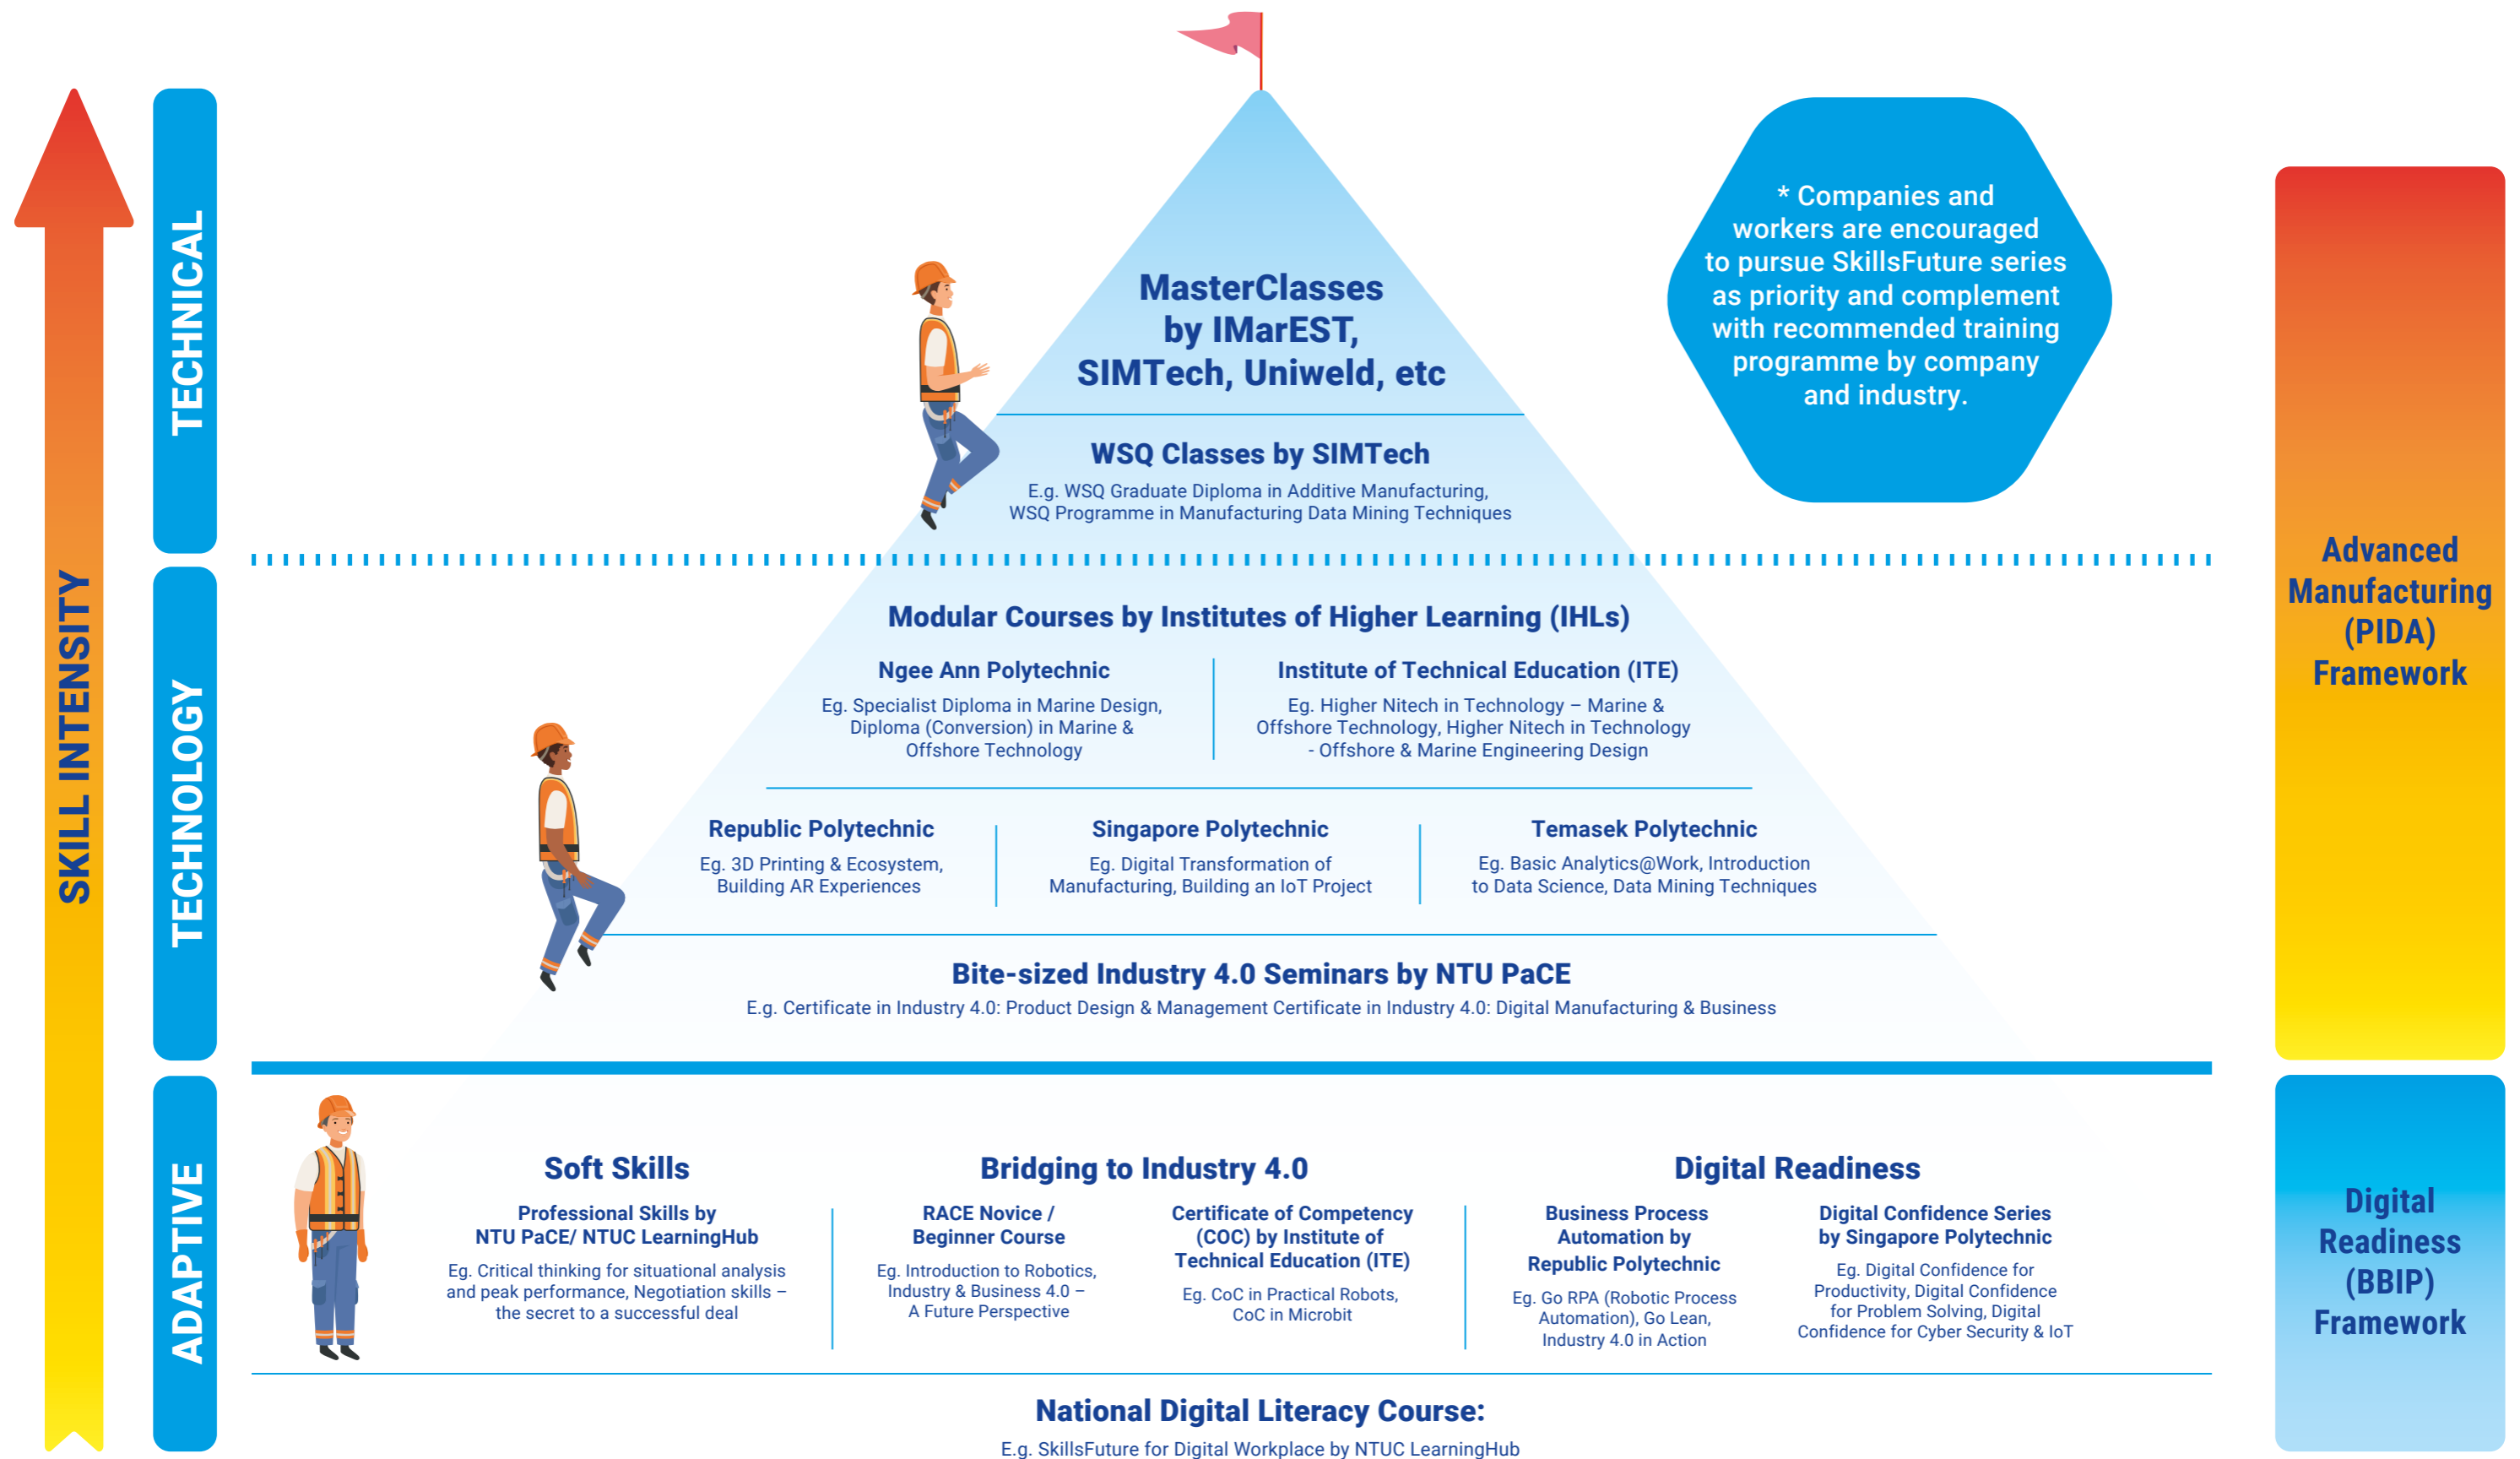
SKILL INTENSITY

TECHNICAL

TECHNOLOGY

ADAPTIVE

MasterClasses by IMarEST, SIMTech, Uniweld, etc

WSQ Classes by SIMTech

E.g. WSQ Graduate Diploma in Additive Manufacturing, WSQ Programme in Manufacturing Data Mining Techniques

* Companies and workers are encouraged to pursue SkillsFuture series as priority and complement with recommended training programme by company and industry.

Advanced Manufacturing (PIDA) Framework

Modular Courses by Institutes of Higher Learning (IHLs)

Ngee Ann Polytechnic

Eg. Specialist Diploma in Marine Design, Diploma (Conversion) in Marine & Offshore Technology

Institute of Technical Education (ITE)

Eg. Higher Nitech in Technology – Marine & Offshore Technology, Higher Nitech in Technology - Offshore & Marine Engineering Design

Republic Polytechnic

Eg. 3D Printing & Ecosystem, Building AR Experiences

Singapore Polytechnic

Eg. Digital Transformation of Manufacturing, Building an IoT Project

Temasek Polytechnic

Eg. Basic Analytics@Work, Introduction to Data Science, Data Mining Techniques

Bite-sized Industry 4.0 Seminars by NTU PaCE

E.g. Certificate in Industry 4.0: Product Design & Management Certificate in Industry 4.0: Digital Manufacturing & Business

Soft Skills

Professional Skills by NTU PaCE/ NTUC LearningHub

Eg. Critical thinking for situational analysis and peak performance, Negotiation skills – the secret to a successful deal

Bridging to Industry 4.0

RACE Novice / Beginner Course

Eg. Introduction to Robotics, Industry & Business 4.0 – A Future Perspective

Certificate of Competency (COC) by Institute of Technical Education (ITE)

Eg. CoC in Practical Robots, CoC in Microbit

Digital Readiness

Business Process Automation by Republic Polytechnic

Eg. Go RPA (Robotic Process Automation), Go Lean, Industry 4.0 in Action

Digital Confidence Series by Singapore Polytechnic

Eg. Digital Confidence for Productivity, Digital Confidence for Problem Solving, Digital Confidence for Cyber Security & IoT

Digital Readiness (BBIP) Framework

National Digital Literacy Course:

E.g. SkillsFuture for Digital Workplace by NTUC LearningHub